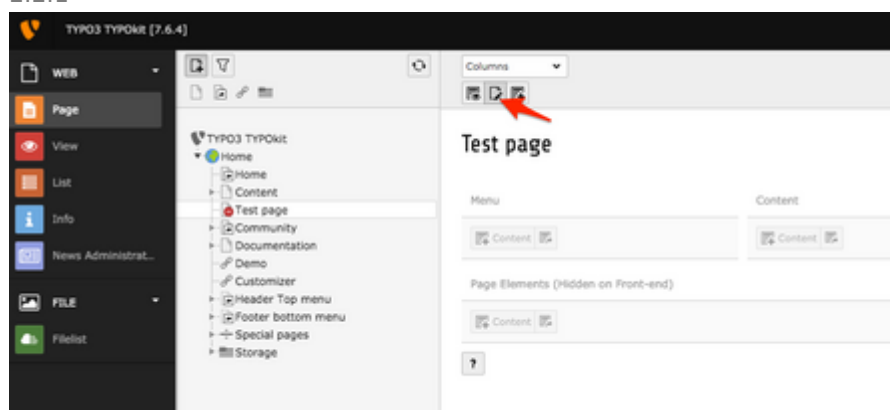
TYPO3 TYPOkit [7.6.4]

WEB
Page
View
List
Info
News Administrat...
FILE
Filelist

TYPO3 TYPOkit
Home
Home
Content
Test page
Community
Documentation
Demo
Customizer
Header Top menu
Footer bottom menu
Special pages
Storage

Columns

Test page

Menu
Content
Content
Content
Page Elements (Hidden on Front-end)
Content
?